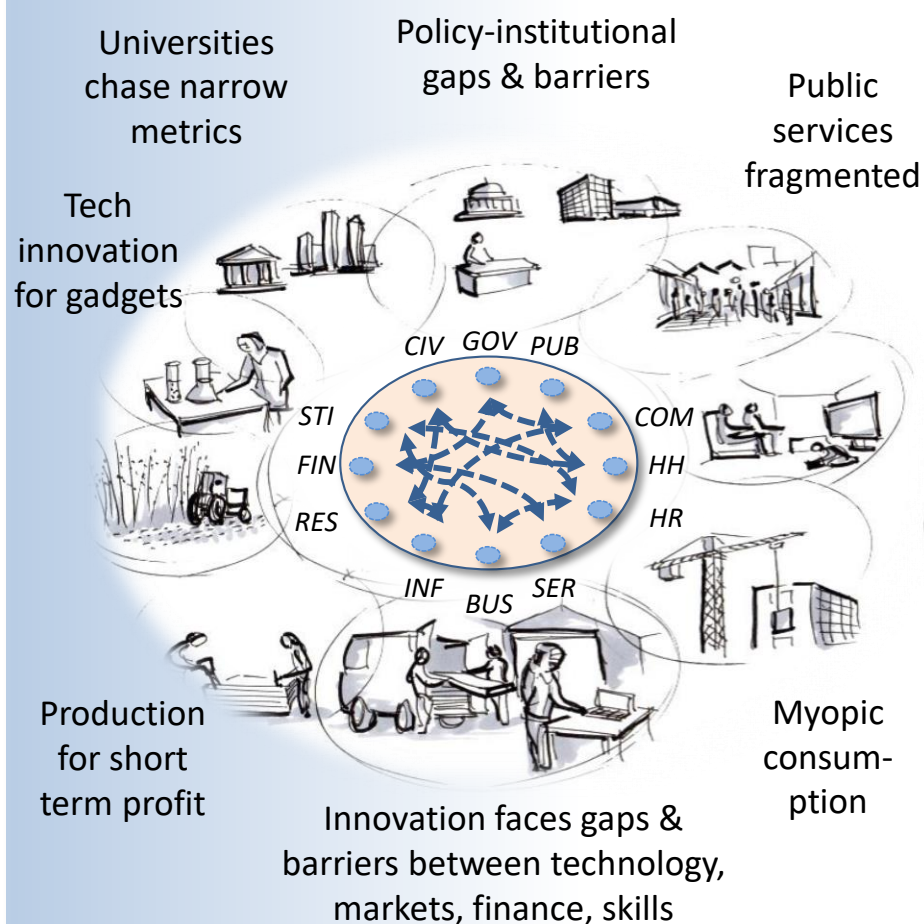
Universities chase narrow metrics

Policy-institutional gaps & barriers

Public services fragmented

Tech innovation for gadgets

CIV GOV PUB

STI

COM

FIN

HH

RES

HR

INF BUS SER

Production for short term profit

Myopic consumption

Innovation faces gaps & barriers between technology, markets, finance, skills